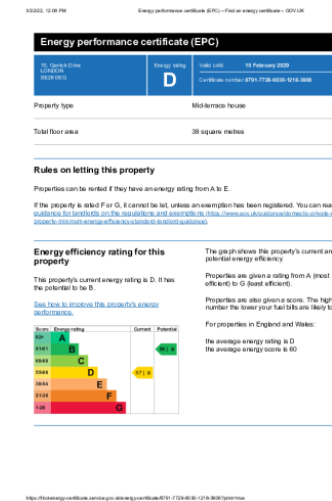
3/2/2022, 12:08 PM	Energy performance certificate (EPC) – Find an energy certificate – GOV.UK

Energy performance certificate (EPC)

15, Gerrick Drive
LONDON
SE28 8EG

Energy rating
D

Valid until: 19 February 2029
Certificate number: 8791-7728-6030-1218-3899

Property type	Mid-terrace house

Total floor area	39 square metres

Rules on letting this property

Properties can be rented if they have an energy rating from A to E.

If the property is rated F or G, it cannot be let, unless an exemption has been registered. You can rea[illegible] guidance for landlords on the regulations and exemptions (https://www.gov.uk/guidance/domestic-private-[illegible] property-minimum-energy-efficiency-standard-landlord-guidance).

Energy efficiency rating for this property

This property's current energy rating is D. It has the potential to be B.

See how to improve this property's energy performance.

| Score | Energy rating | Current | Potential |
|---|---|---|---|
| 92+ | A | | |
| 81-91 | B | | 86 B |
| 69-80 | C | | |
| 55-68 | D | 57 D | |
| 39-54 | E | | |
| 21-38 | F | | |
| 1-20 | G | | |

The graph shows this property's current an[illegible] potential energy efficiency.

Properties are given a rating from A (most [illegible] efficient) to G (least efficient).

Properties are also given a score. The high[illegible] number the lower your fuel bills are likely t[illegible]

For properties in England and Wales:

the average energy rating is D
the average energy score is 60

https://find-energy-certificate.service.gov.uk/energy-certificate/8791-7728-6030-1218-3899?print=true